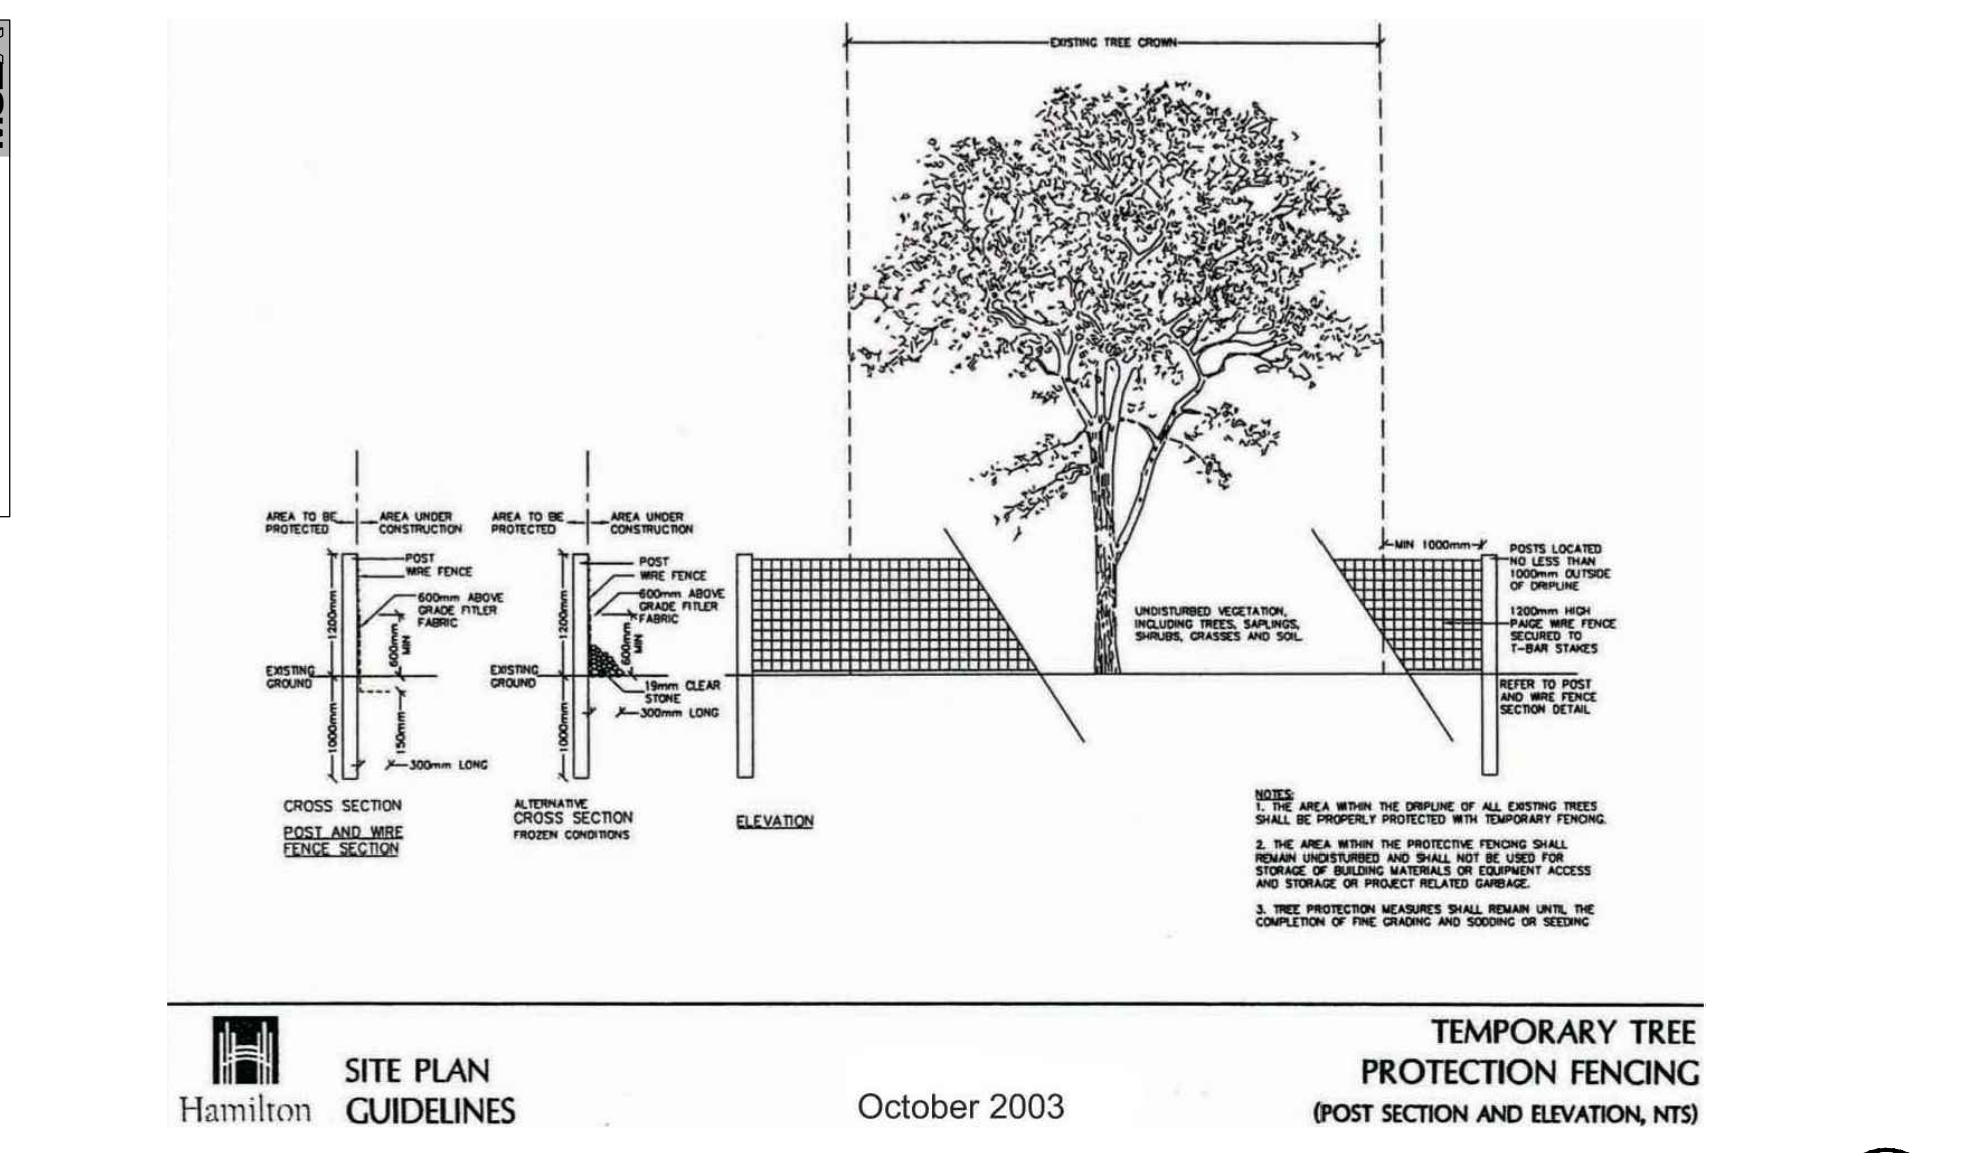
EXISTING TREE CROWN

AREA TO BE PROTECTED
AREA UNDER CONSTRUCTION
POST
WIRE FENCE
600mm ABOVE GRADE FITLER FABRIC
1200mm
600mm MIN
EXISTING GROUND
1000mm
150mm
300mm LONG

CROSS SECTION
POST AND WIRE FENCE SECTION

AREA TO BE PROTECTED
AREA UNDER CONSTRUCTION
POST
WIRE FENCE
600mm ABOVE GRADE FITLER FABRIC
1200mm
600mm MIN
EXISTING GROUND
19mm CLEAR STONE
300mm LONG
1000mm

ALTERNATIVE CROSS SECTION FROZEN CONDITIONS

ELEVATION

UNDISTURBED VEGETATION, INCLUDING TREES, SAPLINGS, SHRUBS, GRASSES AND SOIL

MIN 1000mm
POSTS LOCATED NO LESS THAN 1000mm OUTSIDE OF DRIPLINE
1200mm HIGH PAIGE WIRE FENCE SECURED TO T-BAR STAKES
REFER TO POST AND WIRE FENCE SECTION DETAIL

NOTES:
1. THE AREA WITHIN THE DRIPLINE OF ALL EXISTING TREES SHALL BE PROPERLY PROTECTED WITH TEMPORARY FENCING.

2. THE AREA WITHIN THE PROTECTIVE FENCING SHALL REMAIN UNDISTURBED AND SHALL NOT BE USED FOR STORAGE OF BUILDING MATERIALS OR EQUIPMENT ACCESS AND STORAGE OR PROJECT RELATED GARBAGE.

3. TREE PROTECTION MEASURES SHALL REMAIN UNTIL THE COMPLETION OF FINE GRADING AND SODDING OR SEEDING

Hamilton SITE PLAN GUIDELINES

October 2003

TEMPORARY TREE PROTECTION FENCING
(POST SECTION AND ELEVATION, NTS)